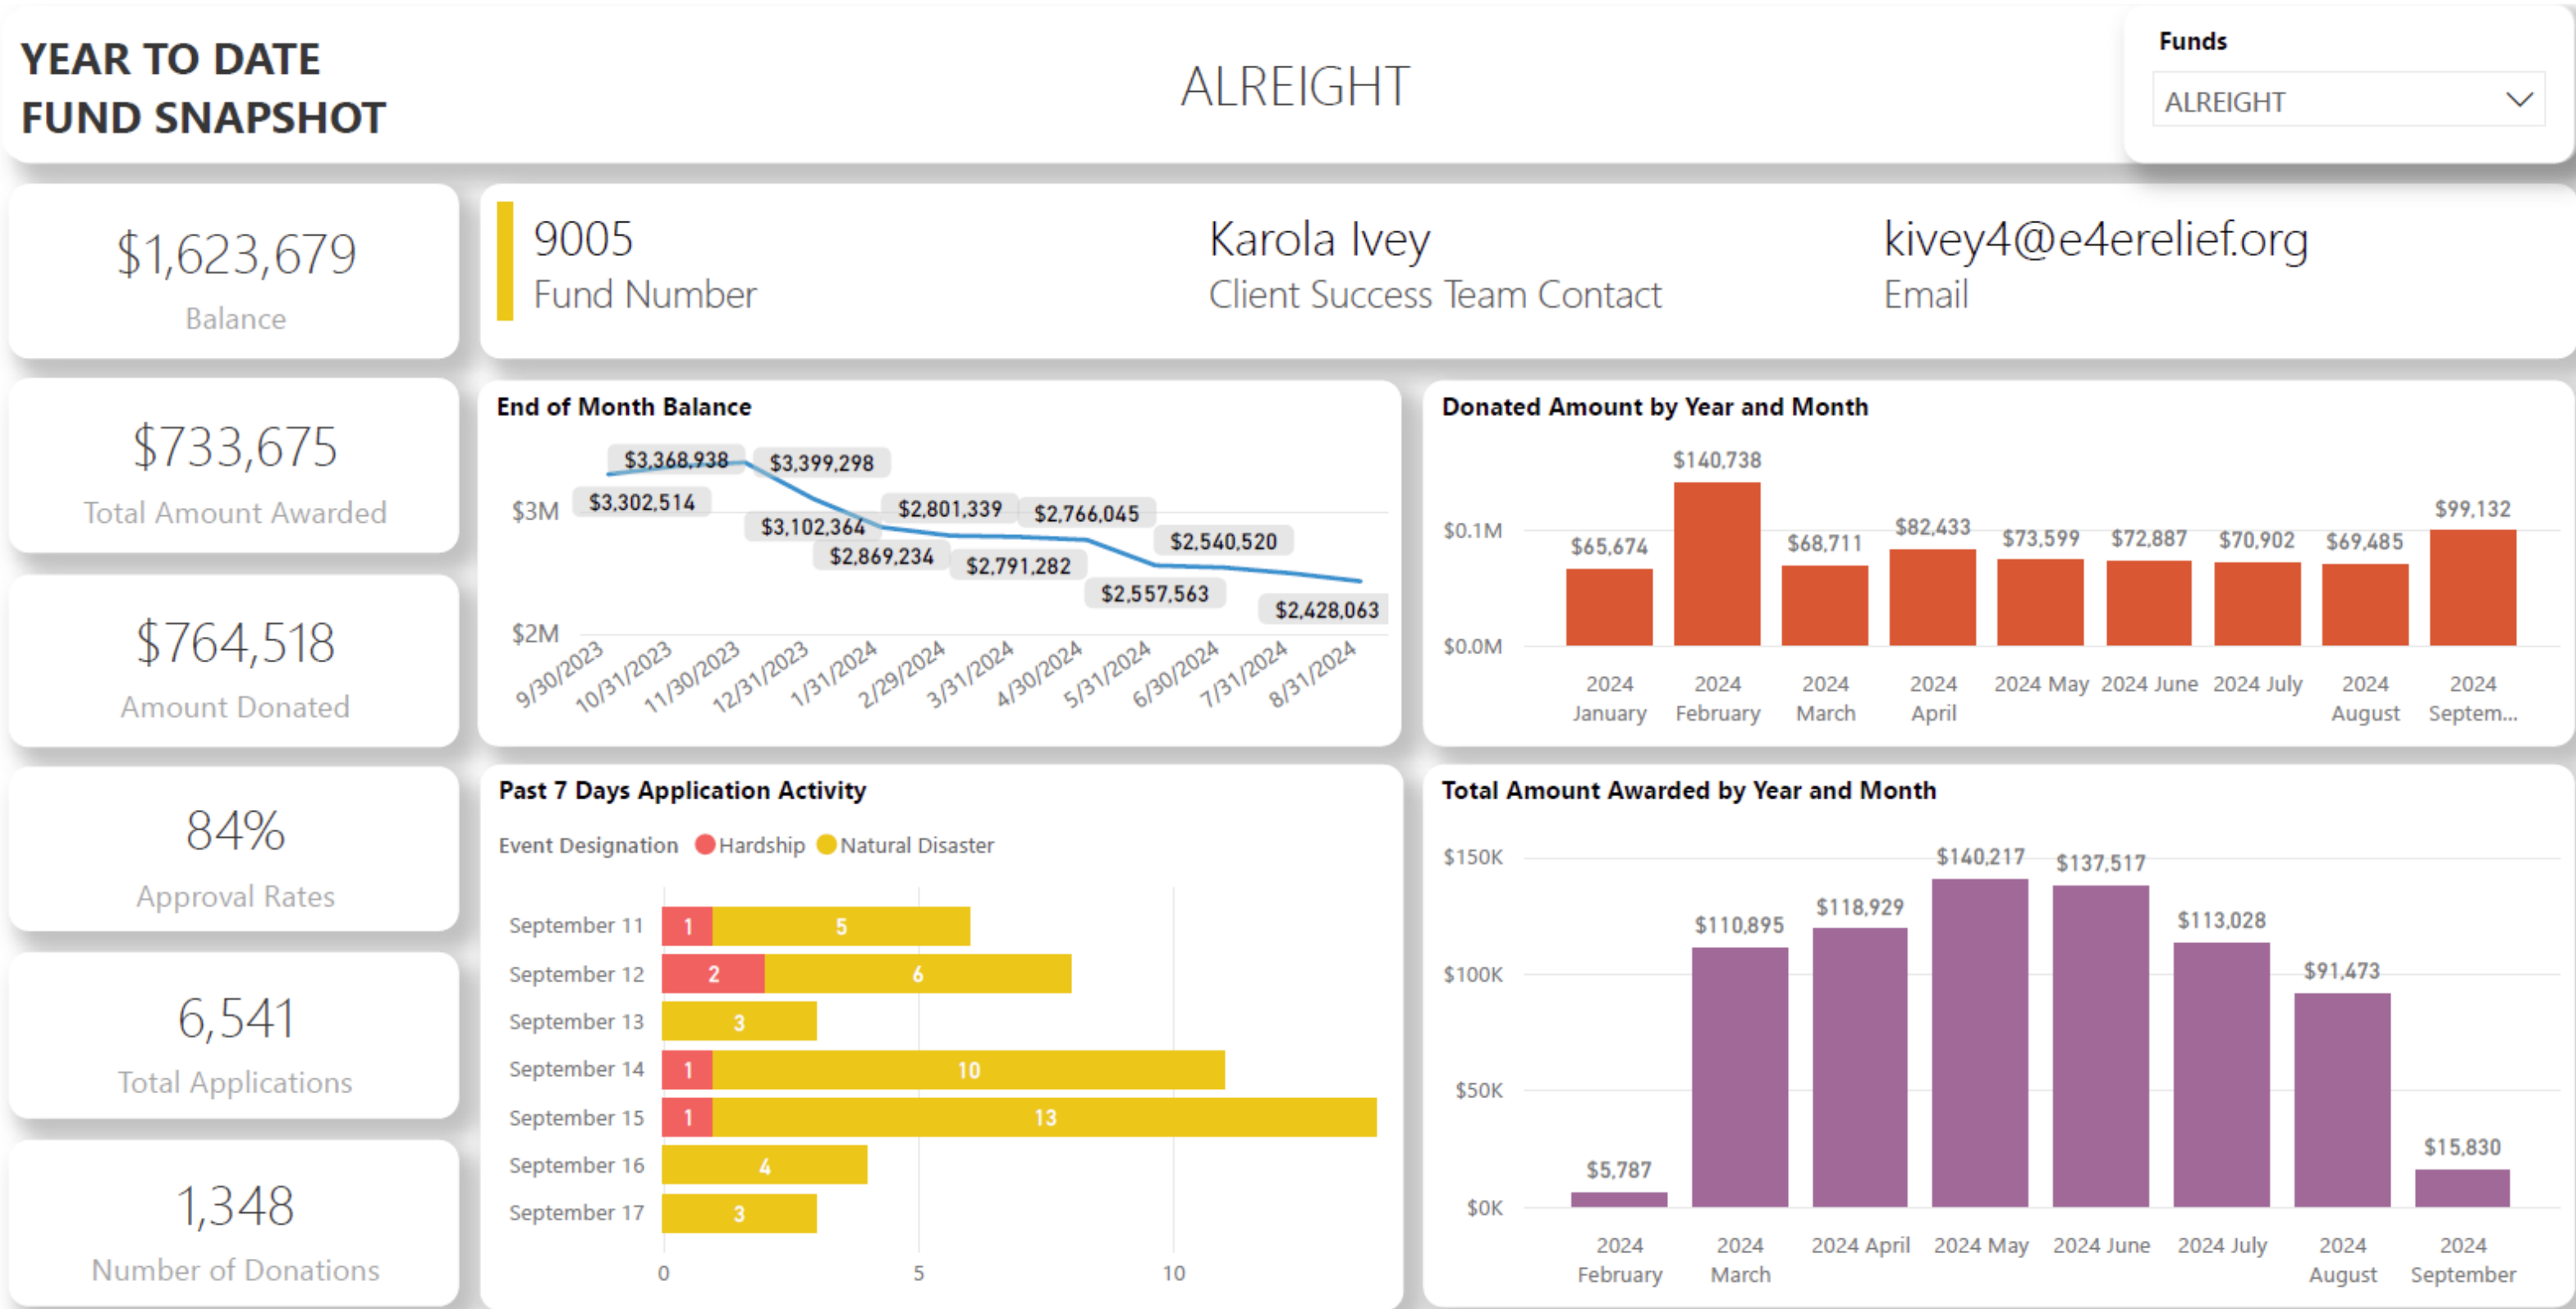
YEAR TO DATE
FUND SNAPSHOT

ALREIGHT

Funds
ALREIGHT

$1,623,679
Balance

9005
Fund Number

Karola Ivey
Client Success Team Contact

kivey4@e4erelief.org
Email

$733,675
Total Amount Awarded

$764,518
Amount Donated

84%
Approval Rates

6,541
Total Applications

1,348
Number of Donations

End of Month Balance

$3M
$2M
$3,368,938
$3,399,298
$3,302,514
$3,102,364
$2,801,339
$2,766,045
$2,869,234
$2,791,282
$2,540,520
$2,557,563
$2,428,063
9/30/2023 10/31/2023 11/30/2023 12/31/2023 1/31/2024 2/29/2024 3/31/2024 4/30/2024 5/31/2024 6/30/2024 7/31/2024 8/31/2024

Donated Amount by Year and Month

$0.1M
$0.0M
$65,674
$140,738
$68,711
$82,433
$73,599
$72,887
$70,902
$69,485
$99,132
2024 January
2024 February
2024 March
2024 April
2024 May
2024 June
2024 July
2024 August
2024 Septem...

Past 7 Days Application Activity

Event Designation Hardship Natural Disaster

September 11 1 5
September 12 2 6
September 13 3
September 14 1 10
September 15 1 13
September 16 4
September 17 3
0 5 10

Total Amount Awarded by Year and Month

$150K
$100K
$50K
$0K
$5,787
$110,895
$118,929
$140,217
$137,517
$113,028
$91,473
$15,830
2024 February
2024 March
2024 April
2024 May
2024 June
2024 July
2024 August
2024 September